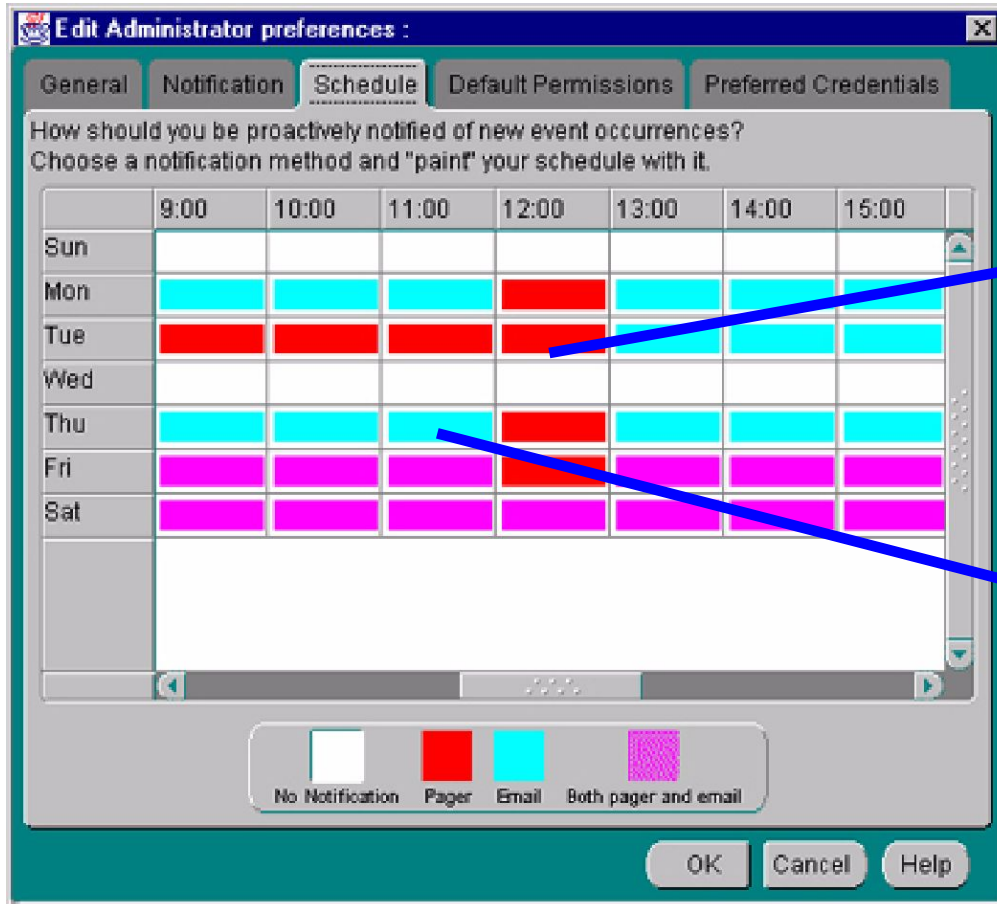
Edit Administrator preferences :

General | Notification | Schedule | Default Permissions | Preferred Credentials

How should you be proactively notified of new event occurrences?
Choose a notification method and "paint" your schedule with it.

| | 9:00 | 10:00 | 11:00 | 12:00 | 13:00 | 14:00 | 15:00 |
|---|---|---|---|---|---|---|---|
| Sun | | | | | | | |
| Mon | | | | | | | |
| Tue | | | | | | | |
| Wed | | | | | | | |
| Thu | | | | | | | |
| Fri | | | | | | | |
| Sat | | | | | | | |

No Notification | Pager | Email | Both pager and email

OK | Cancel | Help